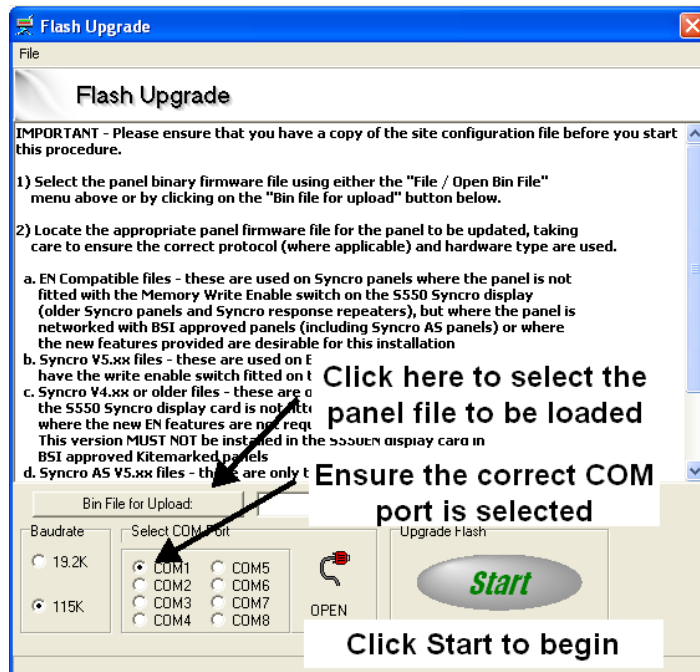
Flash Upgrade

File

Flash Upgrade

IMPORTANT - Please ensure that you have a copy of the site configuration file before you start this procedure.

1) Select the panel binary firmware file using either the "File / Open Bin File" menu above or by clicking on the "Bin file for upload" button below.

2) Locate the appropriate panel firmware file for the panel to be updated, taking care to ensure the correct protocol (where applicable) and hardware type are used.

a. EN Compatible files - these are used on Syncro panels where the panel is not fitted with the Memory Write Enable switch on the S550 Syncro display (older Syncro panels and Syncro response repeaters), but where the panel is networked with BSI approved panels (including Syncro AS panels) or where the new features provided are desirable for this installation
b. Syncro V5.xx files - these are used on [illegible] have the write enable switch fitted on t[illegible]
c. Syncro V4.xx or older files - these are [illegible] the S550 Syncro display card is not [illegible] where the new EN features are not req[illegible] This version MUST NOT be installed in the S550EN display card in BSI approved Kitemarked panels
d. Syncro AS V5.xx files - th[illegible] are only t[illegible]

Click here to select the panel file to be loaded

Ensure the correct COM port is selected

Bin File for Upload:

Baudrate
19.2K
115K

Select COM Port
COM1
COM2
COM3
COM4
COM5
COM6
COM7
COM8

OPEN

Upgrade Flash

Start

Click Start to begin